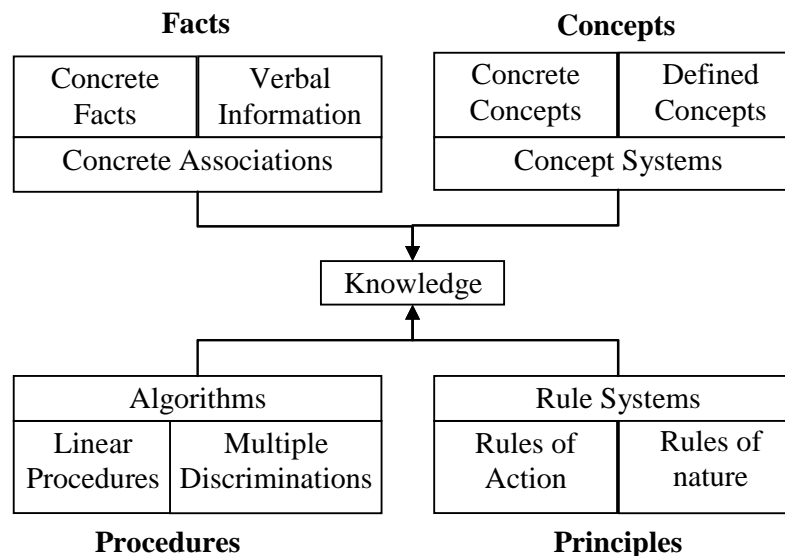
Facts

Concrete Facts

Verbal Information

Concrete Associations

Concepts

Concrete Concepts

Defined Concepts

Concept Systems

Knowledge

Algorithms

Linear Procedures

Multiple Discriminations

Procedures

Rule Systems

Rules of Action

Rules of nature

Principles